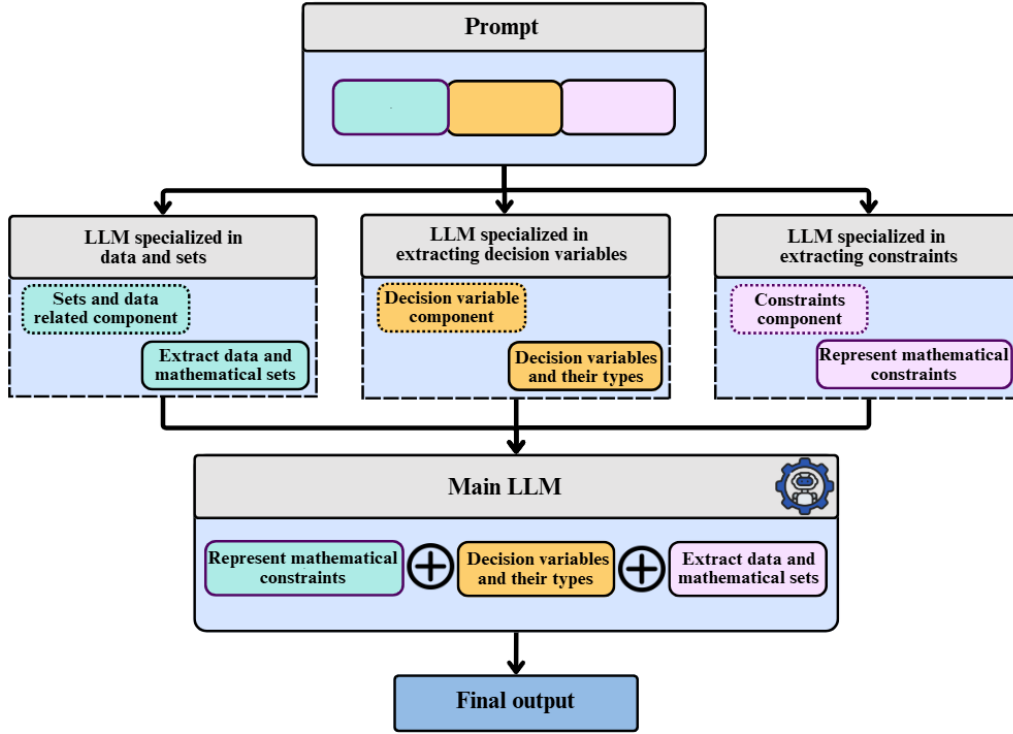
Prompt

LLM specialized in data and sets

Sets and data related component

Extract data and mathematical sets

LLM specialized in extracting decision variables

Decision variable component

Decision variables and their types

LLM specialized in extracting constraints

Constraints component

Represent mathematical constraints

Main LLM

Represent mathematical constraints $\oplus$ Decision variables and their types $\oplus$ Extract data and mathematical sets

Final output